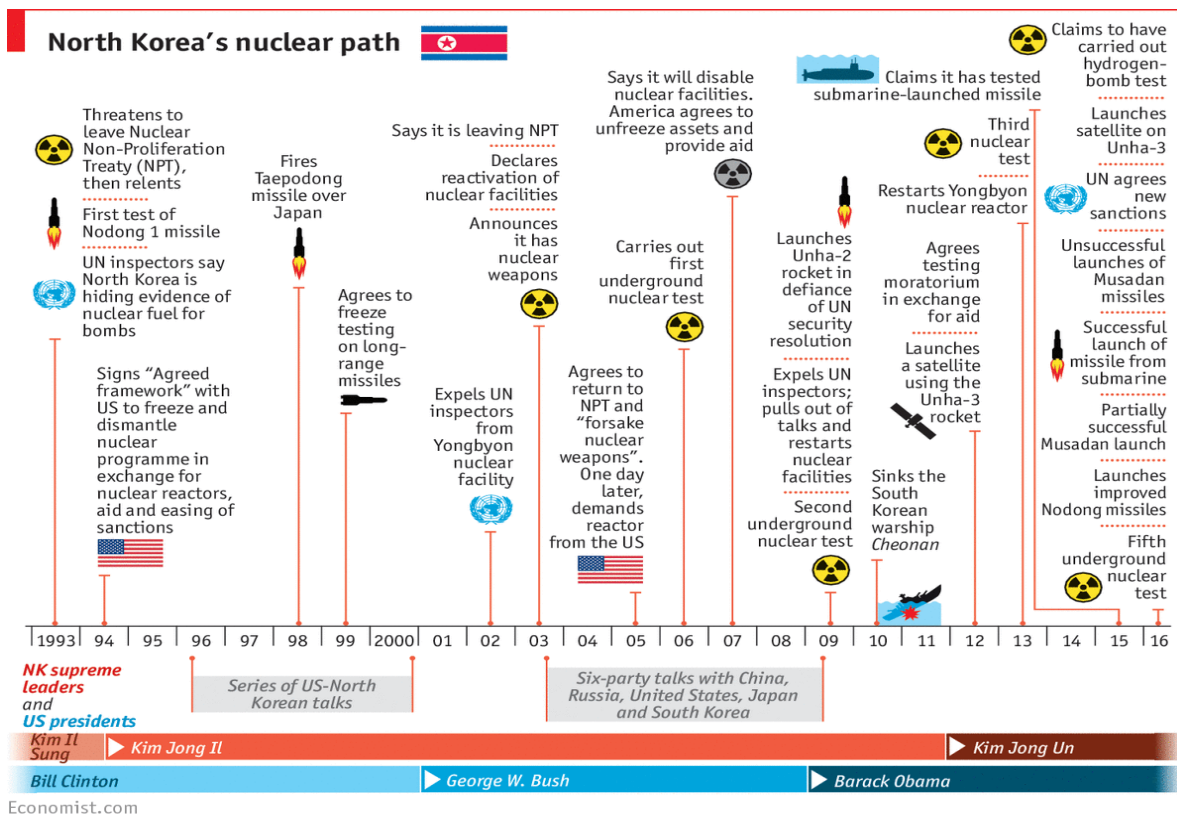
North Korea's nuclear path

Threatens to leave Nuclear Non-Proliferation Treaty (NPT), then relents

First test of Nodong 1 missile

UN inspectors say North Korea is hiding evidence of nuclear fuel for bombs

Signs "Agreed framework" with US to freeze and dismantle nuclear programme in exchange for nuclear reactors, aid and easing of sanctions

Fires Taepodong missile over Japan

Agrees to freeze testing on long-range missiles

Says it is leaving NPT

Declares reactivation of nuclear facilities

Announces it has nuclear weapons

Expels UN inspectors from Yongbyon nuclear facility

Agrees to return to NPT and "forsake nuclear weapons". One day later, demands reactor from the US

Says it will disable nuclear facilities. America agrees to unfreeze assets and provide aid

Carries out first underground nuclear test

Launches Unha-2 rocket in defiance of UN security resolution

Expels UN inspectors; pulls out of talks and restarts nuclear facilities

Second underground nuclear test

Sinks the South Korean warship Cheonan

Claims it has tested submarine-launched missile

Restarts Yongbyon nuclear reactor

Agrees testing moratorium in exchange for aid

Launches a satellite using the Unha-3 rocket

Third nuclear test

Claims to have carried out hydrogen-bomb test

Launches satellite on Unha-3

UN agrees new sanctions

Unsuccessful launches of Musadan missiles

Successful launch of missile from submarine

Partially successful Musadan launch

Launches improved Nodong missiles

Fifth underground nuclear test

| 1993 | 94 | 95 | 96 | 97 | 98 | 99 | 2000 | 01 | 02 | 03 | 04 | 05 | 06 | 07 | 08 | 09 | 10 | 11 | 12 | 13 | 14 | 15 | 16 |

NK supreme leaders and US presidents

Series of US-North Korean talks

Six-party talks with China, Russia, United States, Japan and South Korea

Kim Il Sung
Kim Jong Il
Kim Jong Un

Bill Clinton
George W. Bush
Barack Obama

Economist.com